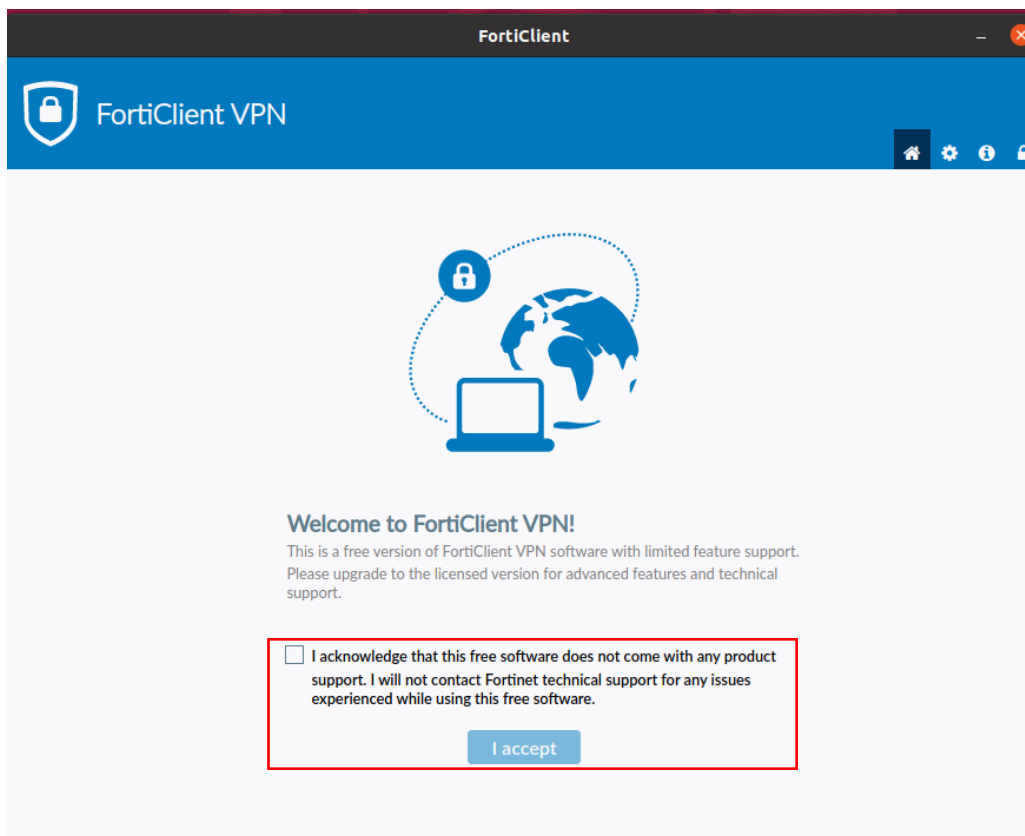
FortiClient

FortiClient VPN

Welcome to FortiClient VPN!

This is a free version of FortiClient VPN software with limited feature support. Please upgrade to the licensed version for advanced features and technical support.

I acknowledge that this free software does not come with any product support. I will not contact Fortinet technical support for any issues experienced while using this free software.

I accept